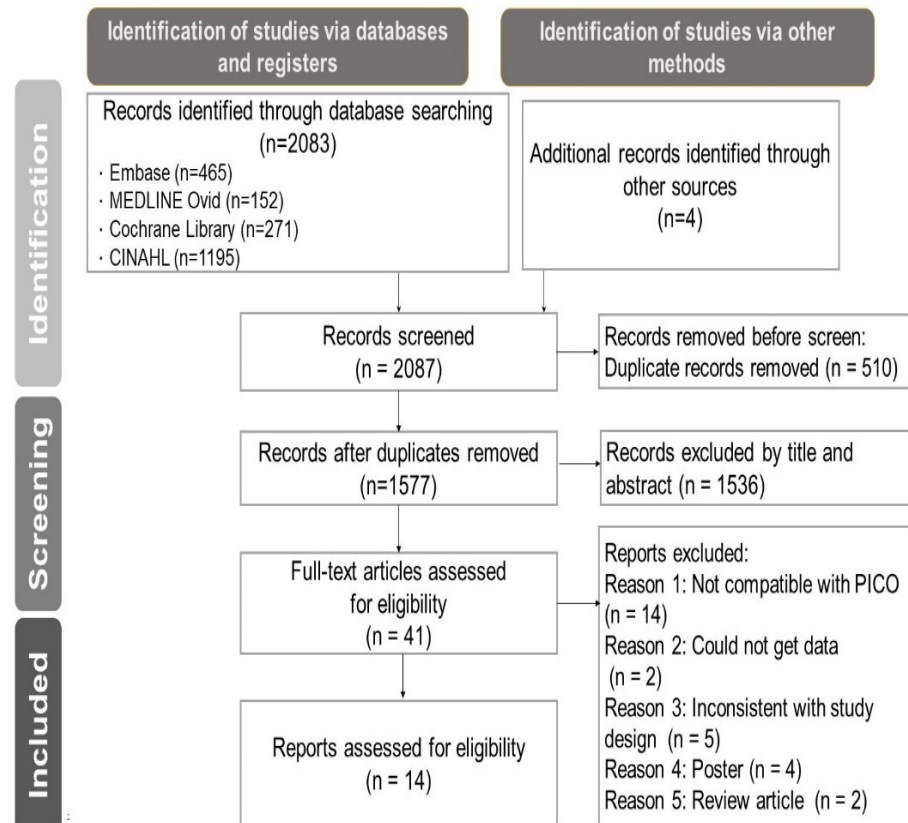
Identification of studies via databases and registers

Identification of studies via other methods

Identification

Records identified through database searching (n=2083)
· Embase (n=465)
· MEDLINE Ovid (n=152)
· Cochrane Library (n=271)
· CINAHL (n=1195)

Additional records identified through other sources (n=4)

Records screened (n = 2087)

Records removed before screen: Duplicate records removed (n = 510)

Screening

Records after duplicates removed (n=1577)

Records excluded by title and abstract (n = 1536)

Full-text articles assessed for eligibility (n = 41)

Reports excluded:
Reason 1: Not compatible with PICO (n = 14)
Reason 2: Could not get data (n = 2)
Reason 3: Inconsistent with study design (n = 5)
Reason 4: Poster (n = 4)
Reason 5: Review article (n = 2)

Included

Reports assessed for eligibility (n = 14)